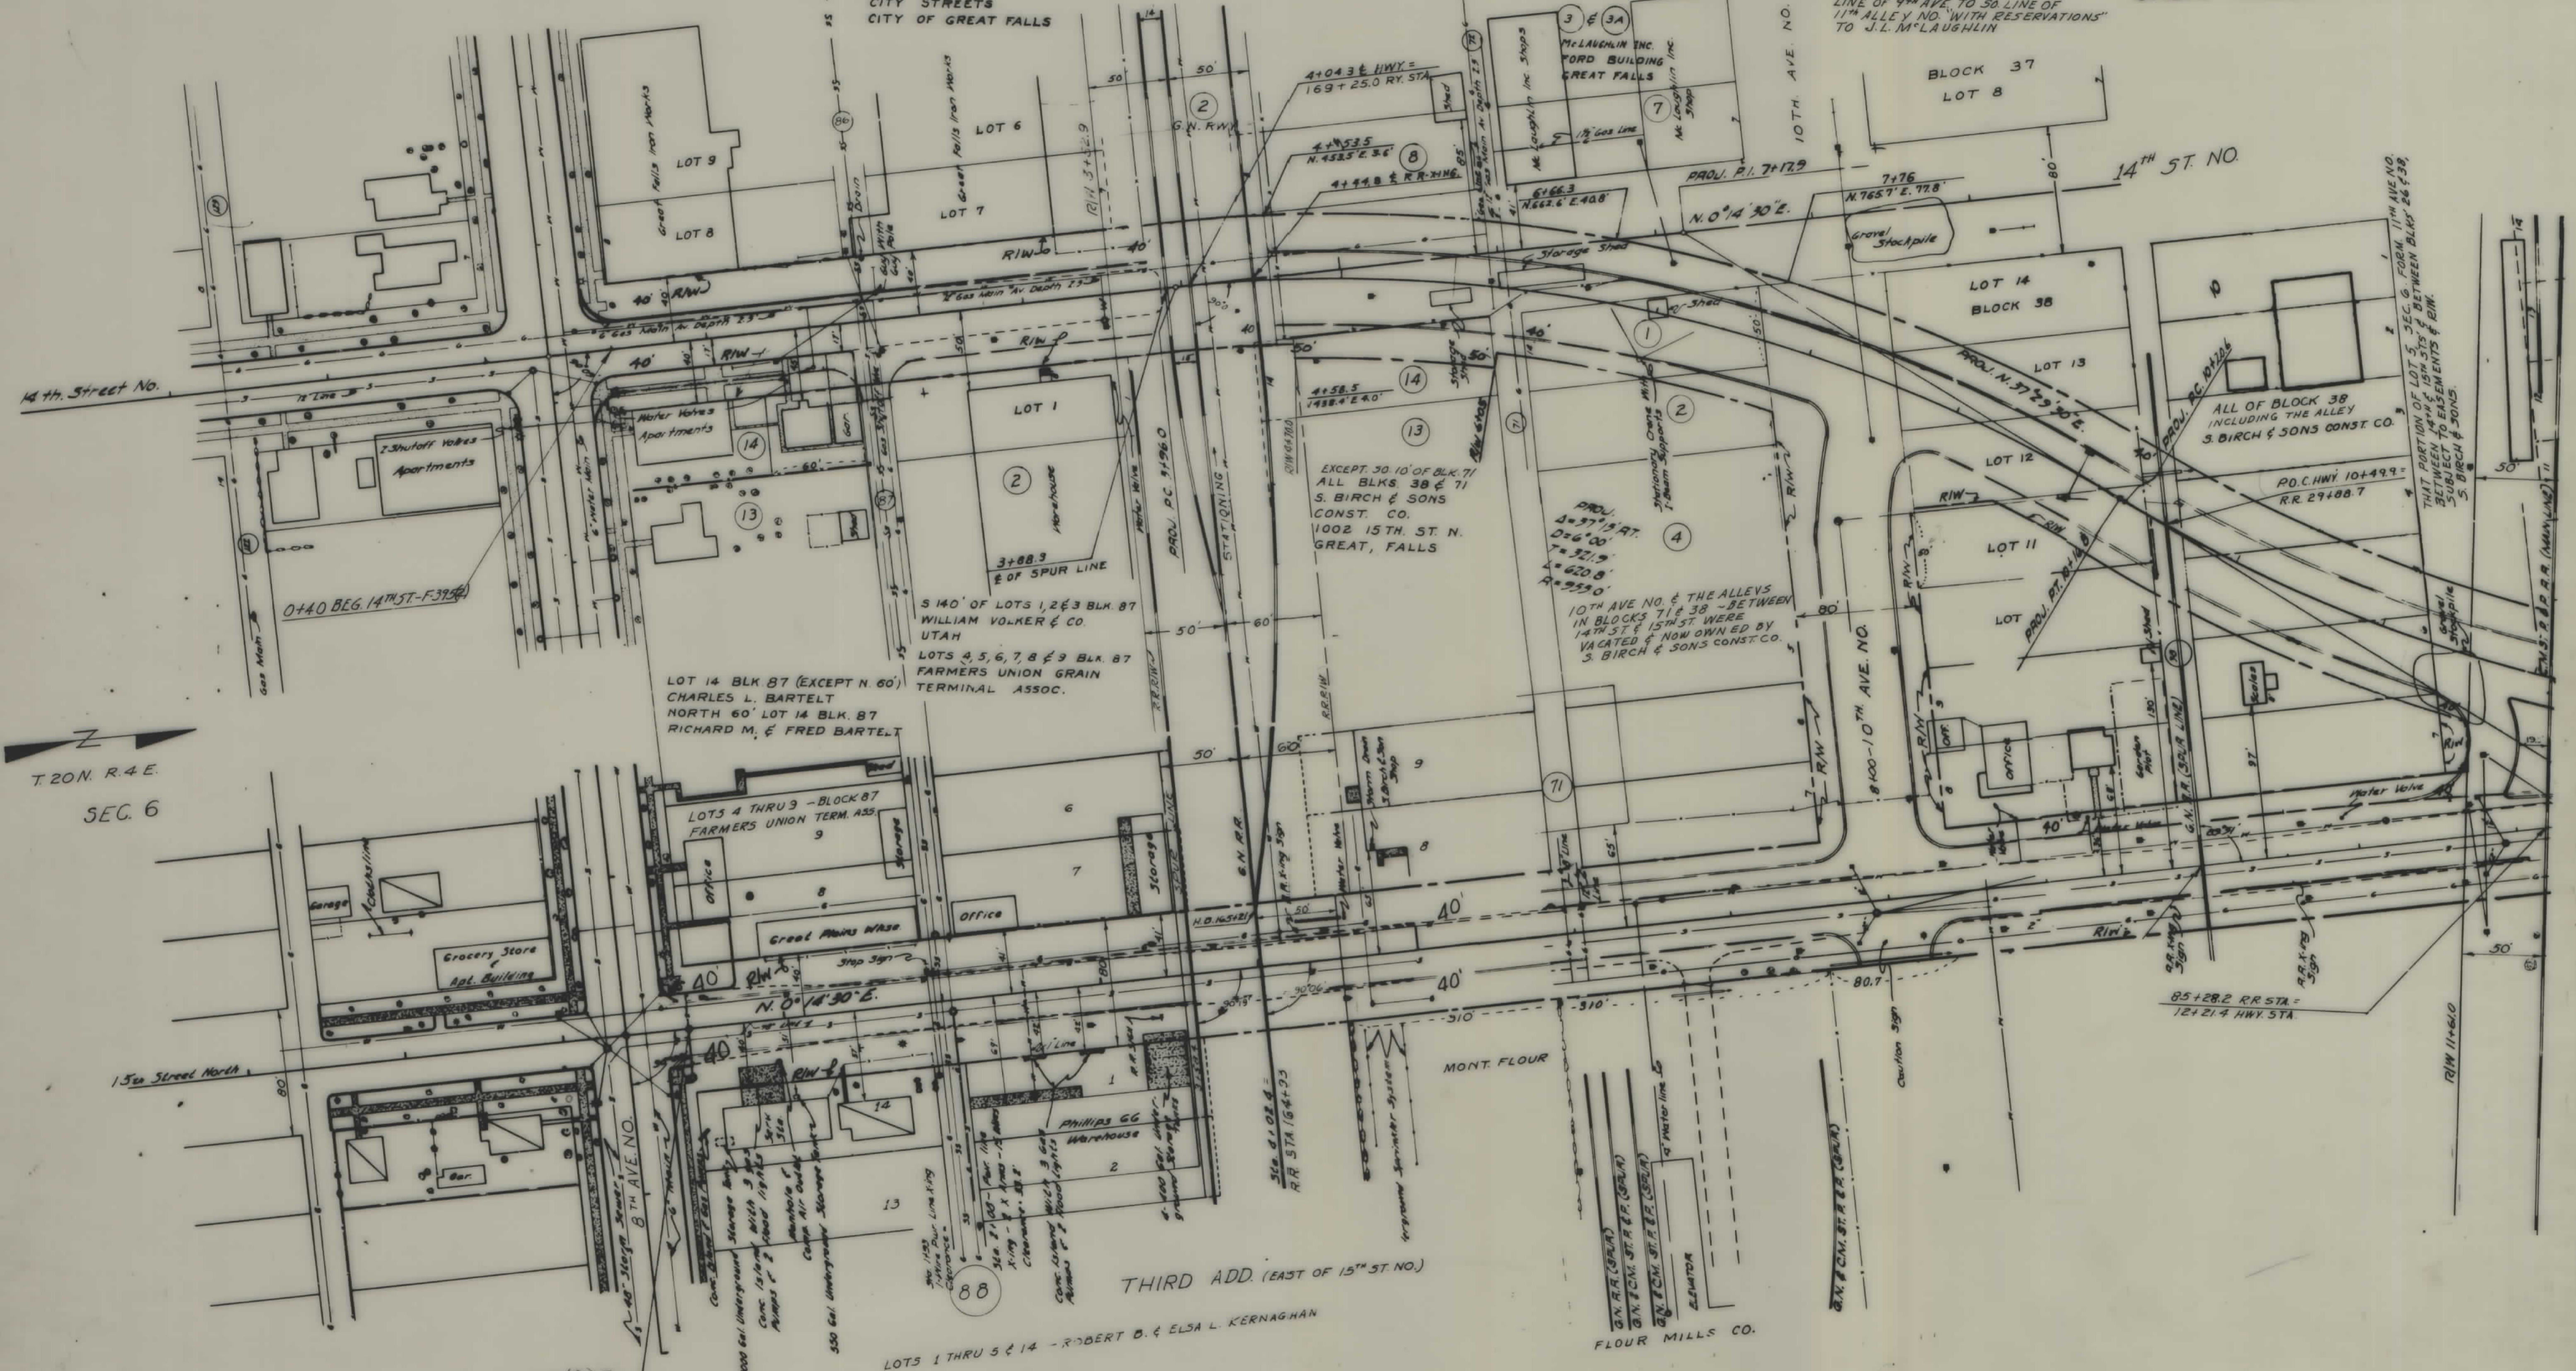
CITY STREETS
CITY OF GREAT FALLS

LINE OF 9TH AVE. TO SO. LINE OF 11TH ALLEY NO. "WITH RESERVATIONS" TO J.L. McLAUGHLIN

3 & 3A
McLAUGHLIN INC.
FORD BUILDING
GREAT FALLS

McLaughlin Inc. Shops
McLaughlin Inc. Shop
7

10TH AVE. NO.

BLOCK 37
LOT 8

14TH ST. NO.

LOT 9
LOT 8
Great Falls Iron Works
LOT 6
LOT 7
Great Falls Iron Works
R/W 3+32.9

50'
50'
2
G.N. R/W

4+04.3 ¢ HWY. =
169+25.0 RY. STA.

4+53.5
N.452.5 E.3.6
8
4+44.8 ¢ R.R. XING

6+66.3
N.662.6 E.40.8

PROJ. P.I. 7+12.9
N. 0°14'30"E.
7+76
N.765.7 E.77.8
Gravel Stockpile

Storage Shed
Storage Shed
1
LOT 14
BLOCK 38
LOT 13
PROJ. N. 37°29'30"E.

14th. Street No.
Water Valves
Apartments
14
2 Shutoff Valves
Apartments
13
60'
LOT 1
2
Warehouse
3+88.3
¢ OF SPUR LINE
PROJ. P.C. 3+96.0
STATIONING

4+58.5
1458.4 E 4.0
14
13
Stationary Crane with I-Beam Supports
2

EXCEPT 50.10' OF BLK. 71
ALL BLKS. 38 & 71
S. BIRCH & SONS
CONST. CO.
1002 15TH. ST. N.
GREAT, FALLS

PROJ.
Δ=37°15'R7.
D=6°00'
T=321.9'
L=620.8'
R=955.0'
4

10TH AVE NO. & THE ALLEYS IN BLOCKS 71 & 38 - BETWEEN 14TH ST. & 15TH ST. WERE VACATED & NOW OWNED BY S. BIRCH & SONS CONST. CO.

ALL OF BLOCK 38
INCLUDING THE ALLEY
S. BIRCH & SONS CONST. CO.
PROJ. P.C. 10+20.6
LOT 12
LOT 11
LOT
PROJ. P.T. 10+14
P.O.C. HWY 10+49.9 =
R.R. 29+88.7

THAT PORTION OF LOT 5, SEC. 6 FORM. 11TH AVE NO. BETWEEN 14TH & 15TH STS. & BETWEEN BLKS. 26 & 39, SUBJECT TO EASEMENTS & R/W. S. BIRCH & SONS.

0+40 BEG. 14TH ST.-F-395(2)
S 140' OF LOTS 1,2 & 3 BLK. 87
WILLIAM VOLKER & CO.
UTAH
LOTS 4,5,6,7,8 & 9 BLK. 87
FARMERS UNION GRAIN TERMINAL ASSOC.

LOT 14 BLK. 87 (EXCEPT N. 60')
CHARLES L. BARTELT
NORTH 60' LOT 14 BLK. 87
RICHARD M. & FRED BARTELT

T. 20N. R. 4 E.
SEC. 6

8+00-10TH AVE. NO.
80'
Office
Garden Plot
G.N. R.R. (SPUR LINE)
Scales
Gravel Stockpile

LOTS 4 THRU 9 - BLOCK 87
FARMERS UNION TERM. ASS.
9
8
Office
Storage
Office
Great Plains Whse.
6
7
Storage
G.N.R.R.
Water Valve
Warm Dean S. Birch & Son Shop
9
8
71
40'
R/W
Water Valve

Garage
Grocery Store
Apt. Building
40'
N. 0°14'30"E.
Stop Sign
40'
310'
310'
80.7
Caution Sign
85+28.2 RR STA. =
12+21.4 HWY. STA.
R/W 11+61.0
50'

15th Street North
8TH AVE. NO.
40'
1
2
Phillips 66 Warehouse
14
13
MONT. FLOUR
Underground Sprinkler System
Sta. 4+02.4 =
R.R. STA 164+73
ELEVATOR
G.N. R.R. (SPUR)
G.N. & C.M. ST. P. & P. (SPUR)
G.N. & C.M. ST. P. & P. (SPUR)
G.N. & C.M. ST. P. & P. (SPUR)

88
THIRD ADD. (EAST OF 15TH ST. NO.)
LOTS 1 THRU 5 & 14 - ROBERT B. & ELSA L. KERNAGHAN
FLOUR MILLS CO.